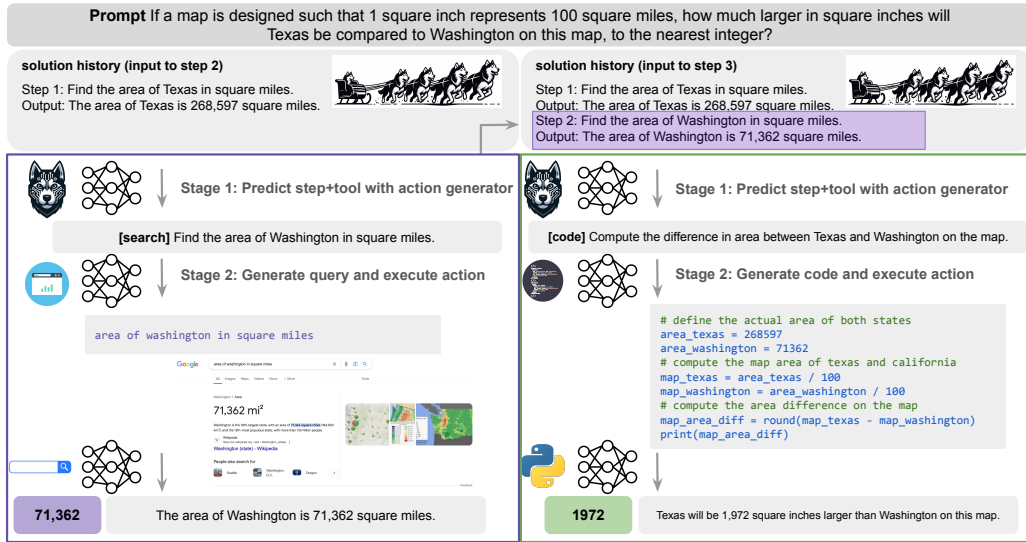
**Prompt** If a map is designed such that 1 square inch represents 100 square miles, how much larger in square inches will Texas be compared to Washington on this map, to the nearest integer?

**solution history (input to step 2)**

Step 1: Find the area of Texas in square miles.
Output: The area of Texas is 268,597 square miles.

**solution history (input to step 3)**

Step 1: Find the area of Texas in square miles.
Output: The area of Texas is 268,597 square miles.
Step 2: Find the area of Washington in square miles.
Output: The area of Washington is 71,362 square miles.

Stage 1: Predict step+tool with action generator

**[search]** Find the area of Washington in square miles.

Stage 2: Generate query and execute action

area of washington in square miles

Google area of washington in square miles

All Images Maps Videos News More Tools

Washington / Area

71,362 mi²

Washington (state) - Wikipedia

People also search for

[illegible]

**71,362** The area of Washington is 71,362 square miles.

Stage 1: Predict step+tool with action generator

**[code]** Compute the difference in area between Texas and Washington on the map.

Stage 2: Generate code and execute action

```
# define the actual area of both states
area_texas = 268597
area_washington = 71362
# compute the map area of texas and california
map_texas = area_texas / 100
map_washington = area_washington / 100
# compute the area difference on the map
map_area_diff = round(map_texas - map_washington)
print(map_area_diff)
```

**1972** Texas will be 1,972 square inches larger than Washington on this map.